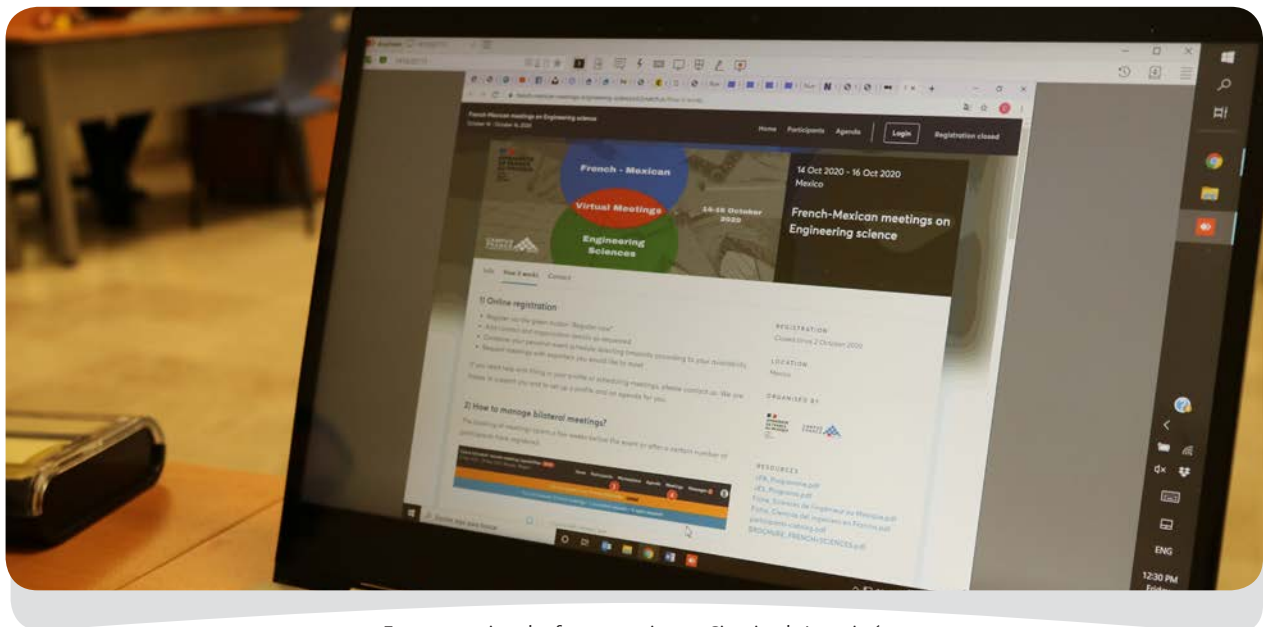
French-Mexican meetings on Engineering science

Home Participants Agenda Login Registration closed

French - Mexican
Virtual Meetings
Engineering Sciences
14-16 October 2020

14 Oct 2020 - 16 Oct 2020
Mexico

French-Mexican meetings on Engineering science

Info How it works Contact

1) Online registration

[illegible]

2) How to manage bilateral meetings?

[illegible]

REGISTRATION
Closed since 2 October 2020

LOCATION
Mexico

ORGANISED BY

RESOURCES
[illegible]

ENG
12:30 PM